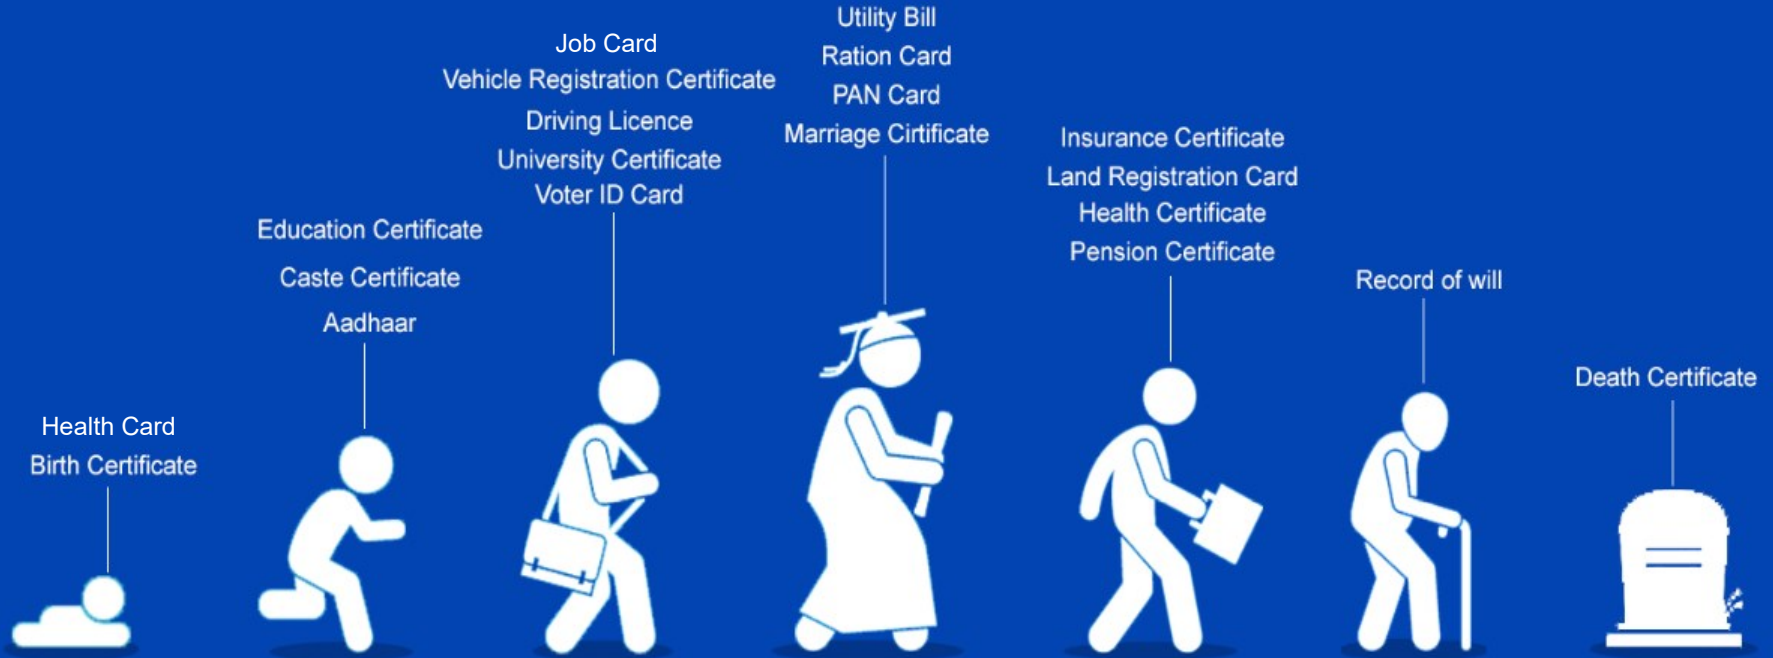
Health Card
Birth Certificate

Education Certificate
Caste Certificate
Aadhaar

Job Card
Vehicle Registration Certificate
Driving Licence
University Certificate
Voter ID Card

Utility Bill
Ration Card
PAN Card
Marriage Cirtificate

Insurance Certificate
Land Registration Card
Health Certificate
Pension Certificate

Record of will

Death Certificate